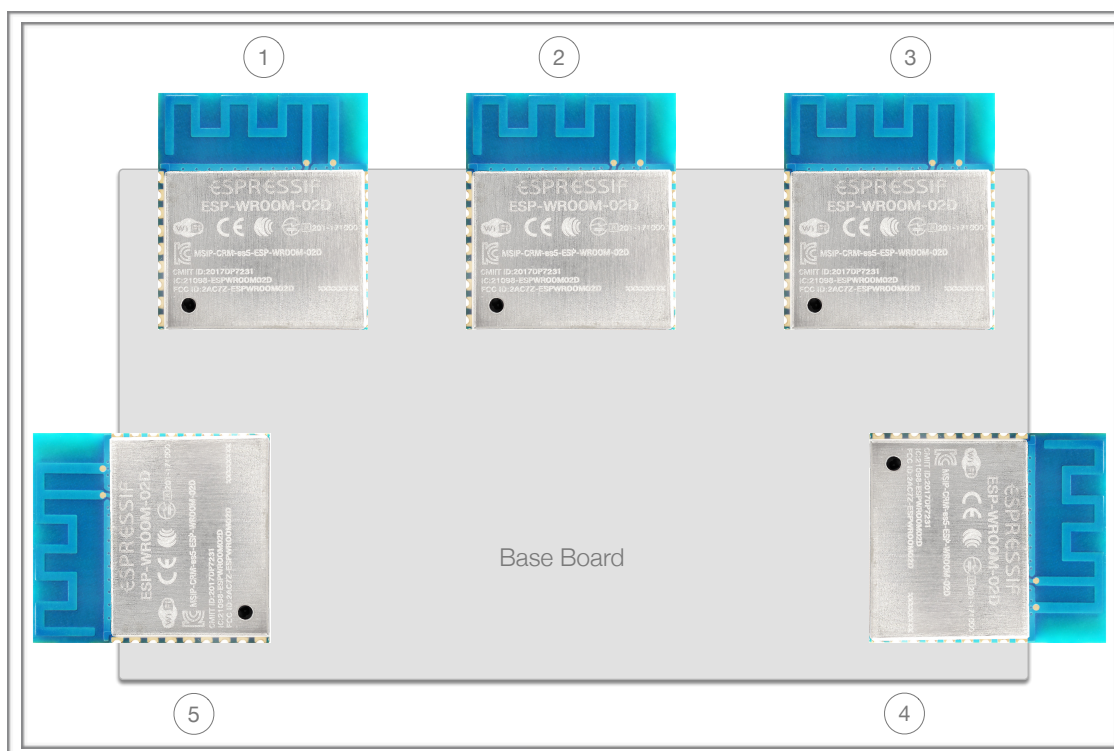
1

2

3

ESPRESSIF
ESP-WROOM-02D
CE
MSIP-CRM-esS-ESP-WROOM-02D
CMIIT ID:2017DP7231
IC:21098-ESPWROOM02D
FCC ID:2AC7Z-ESPWROOM02D

ESPRESSIF
ESP-WROOM-02D
CE
MSIP-CRM-esS-ESP-WROOM-02D
CMIIT ID:2017DP7231
IC:21098-ESPWROOM02D
FCC ID:2AC7Z-ESPWROOM02D

ESPRESSIF
ESP-WROOM-02D
CE
MSIP-CRM-esS-ESP-WROOM-02D
CMIIT ID:2017DP7231
IC:21098-ESPWROOM02D
FCC ID:2AC7Z-ESPWROOM02D

ESPRESSIF
ESP-WROOM-02D
CE
MSIP-CRM-esS-ESP-WROOM-02D
CMIIT ID:2017DP7231
IC:21098-ESPWROOM02D
FCC ID:2AC7Z-ESPWROOM02D

Base Board

ESPRESSIF
ESP-WROOM-02D
CE
MSIP-CRM-esS-ESP-WROOM-02D
CMIIT ID:2017DP7231
IC:21098-ESPWROOM02D
FCC ID:2AC7Z-ESPWROOM02D

5

4